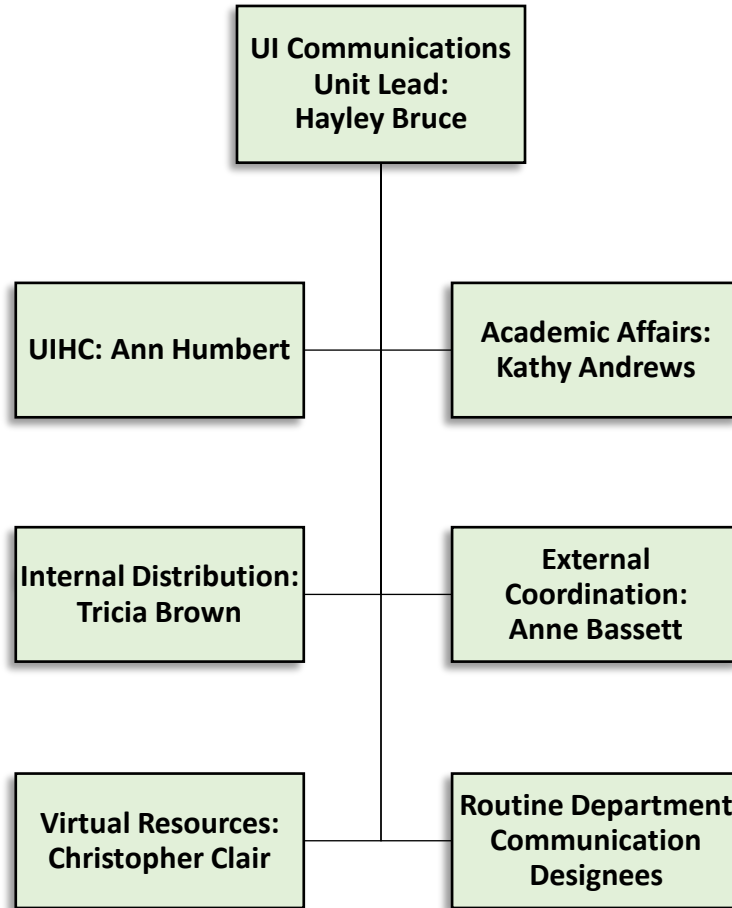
UI Communications Unit Lead: Hayley Bruce

UIHC: Ann Humbert

Academic Affairs: Kathy Andrews

Internal Distribution: Tricia Brown

External Coordination: Anne Bassett

Virtual Resources: Christopher Clair

Routine Department Communication Designees